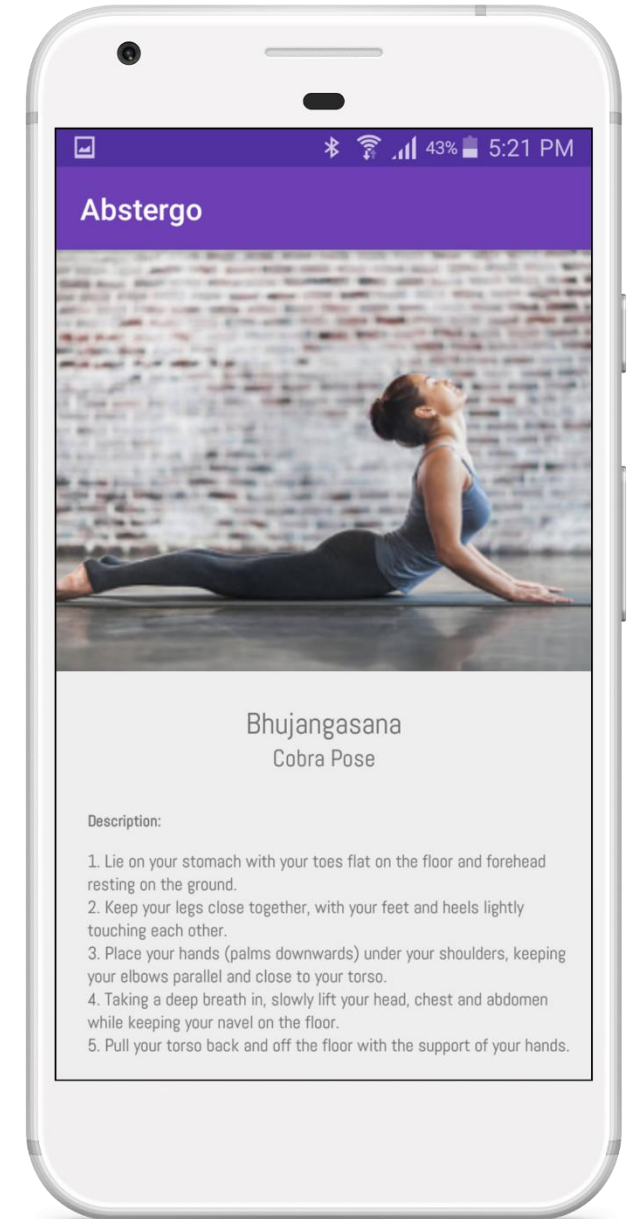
43% 5:21 PM

Abstergo

Bhujangasana
Cobra Pose

Description:

1. Lie on your stomach with your toes flat on the floor and forehead resting on the ground.
2. Keep your legs close together, with your feet and heels lightly touching each other.
3. Place your hands (palms downwards) under your shoulders, keeping your elbows parallel and close to your torso.
4. Taking a deep breath in, slowly lift your head, chest and abdomen while keeping your navel on the floor.
5. Pull your torso back and off the floor with the support of your hands.